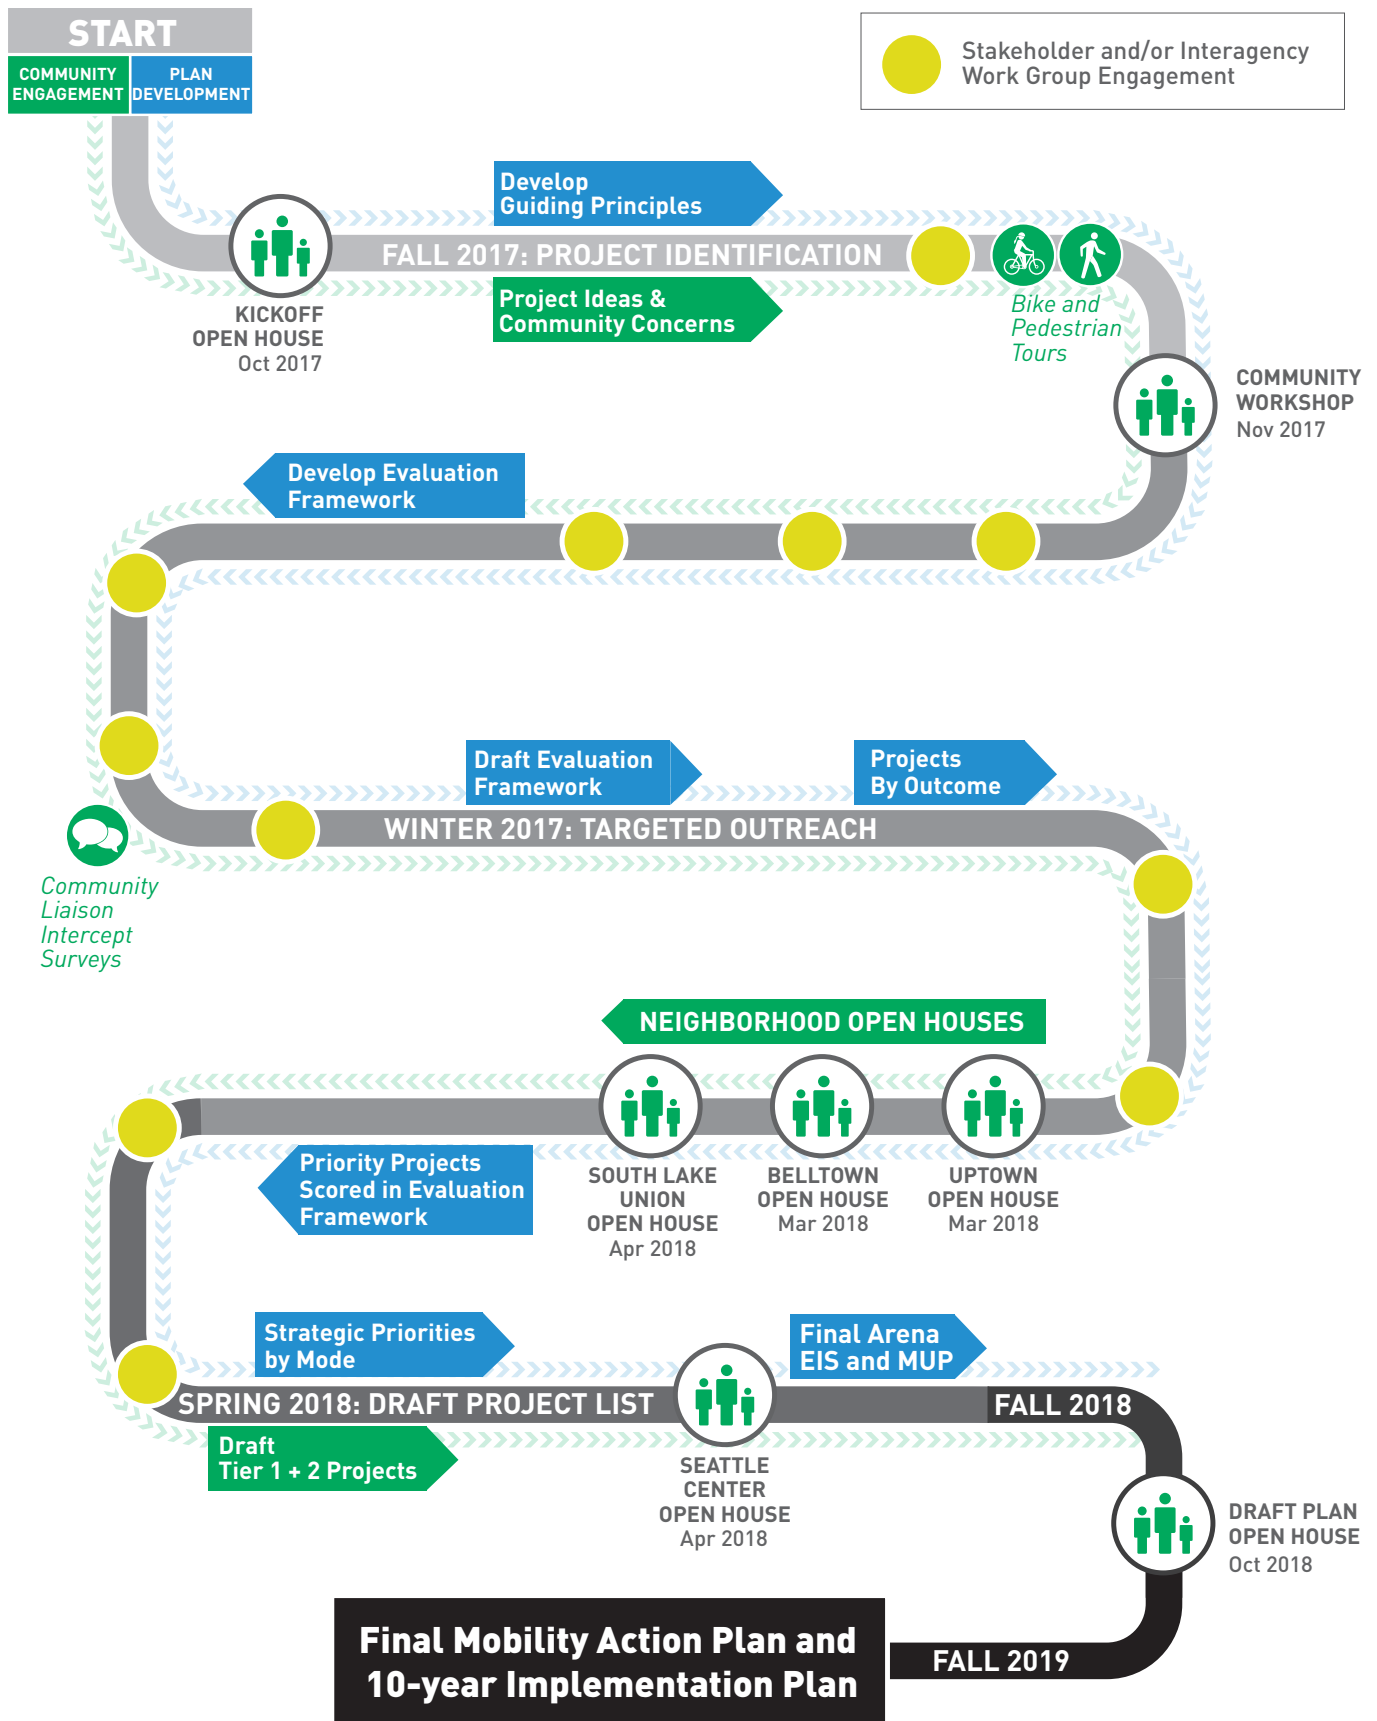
START

COMMUNITY ENGAGEMENT

PLAN DEVELOPMENT

Stakeholder and/or Interagency Work Group Engagement

Develop Guiding Principles

FALL 2017: PROJECT IDENTIFICATION

Project Ideas & Community Concerns

KICKOFF OPEN HOUSE Oct 2017

Bike and Pedestrian Tours

COMMUNITY WORKSHOP Nov 2017

Develop Evaluation Framework

Draft Evaluation Framework

Projects By Outcome

WINTER 2017: TARGETED OUTREACH

Community Liaison Intercept Surveys

NEIGHBORHOOD OPEN HOUSES

SOUTH LAKE UNION OPEN HOUSE Apr 2018

BELLTOWN OPEN HOUSE Mar 2018

UPTOWN OPEN HOUSE Mar 2018

Priority Projects Scored in Evaluation Framework

Strategic Priorities by Mode

Final Arena EIS and MUP

SPRING 2018: DRAFT PROJECT LIST

FALL 2018

Draft Tier 1 + 2 Projects

SEATTLE CENTER OPEN HOUSE Apr 2018

DRAFT PLAN OPEN HOUSE Oct 2018

Final Mobility Action Plan and 10-year Implementation Plan

FALL 2019